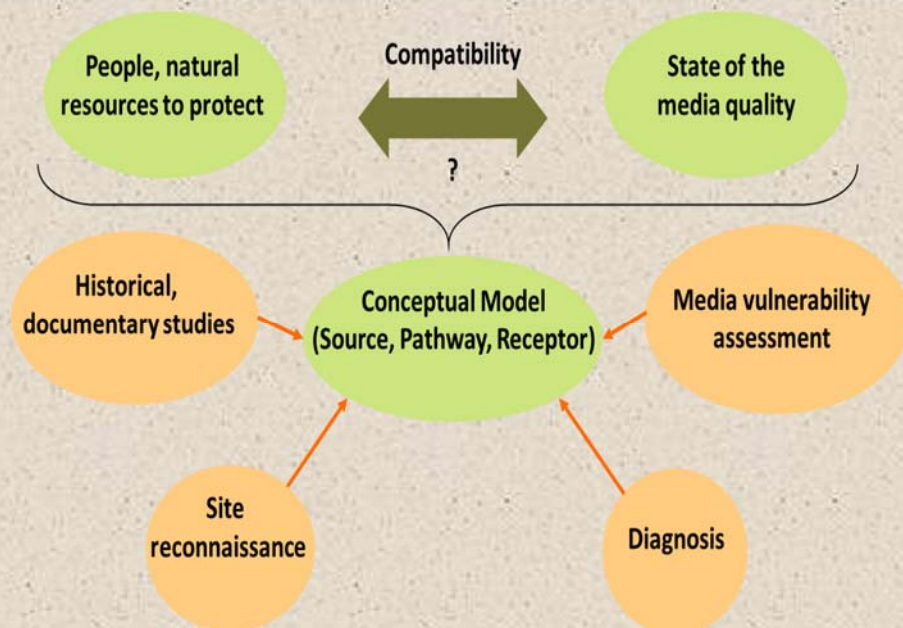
People, natural resources to protect

Compatibility

?

State of the media quality

Historical, documentary studies

Conceptual Model (Source, Pathway, Receptor)

Media vulnerability assessment

Site reconnaissance

Diagnosis